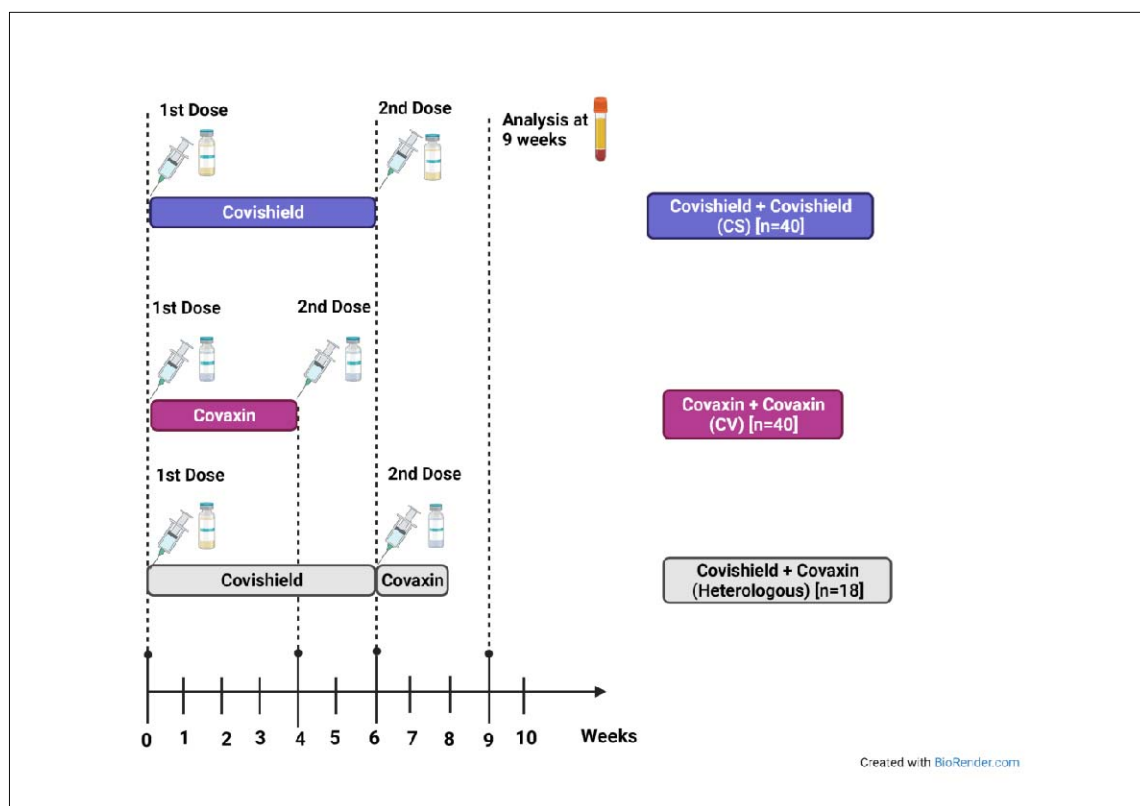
1st Dose

2nd Dose

Analysis at 9 weeks

Covishield

Covishield + Covishield (CS) [n=40]

1st Dose

2nd Dose

Covaxin

Covaxin + Covaxin (CV) [n=40]

1st Dose

2nd Dose

Covishield

Covaxin

Covishield + Covaxin (Heterologous) [n=18]

0 1 2 3 4 5 6 7 8 9 10 Weeks

Created with BioRender.com